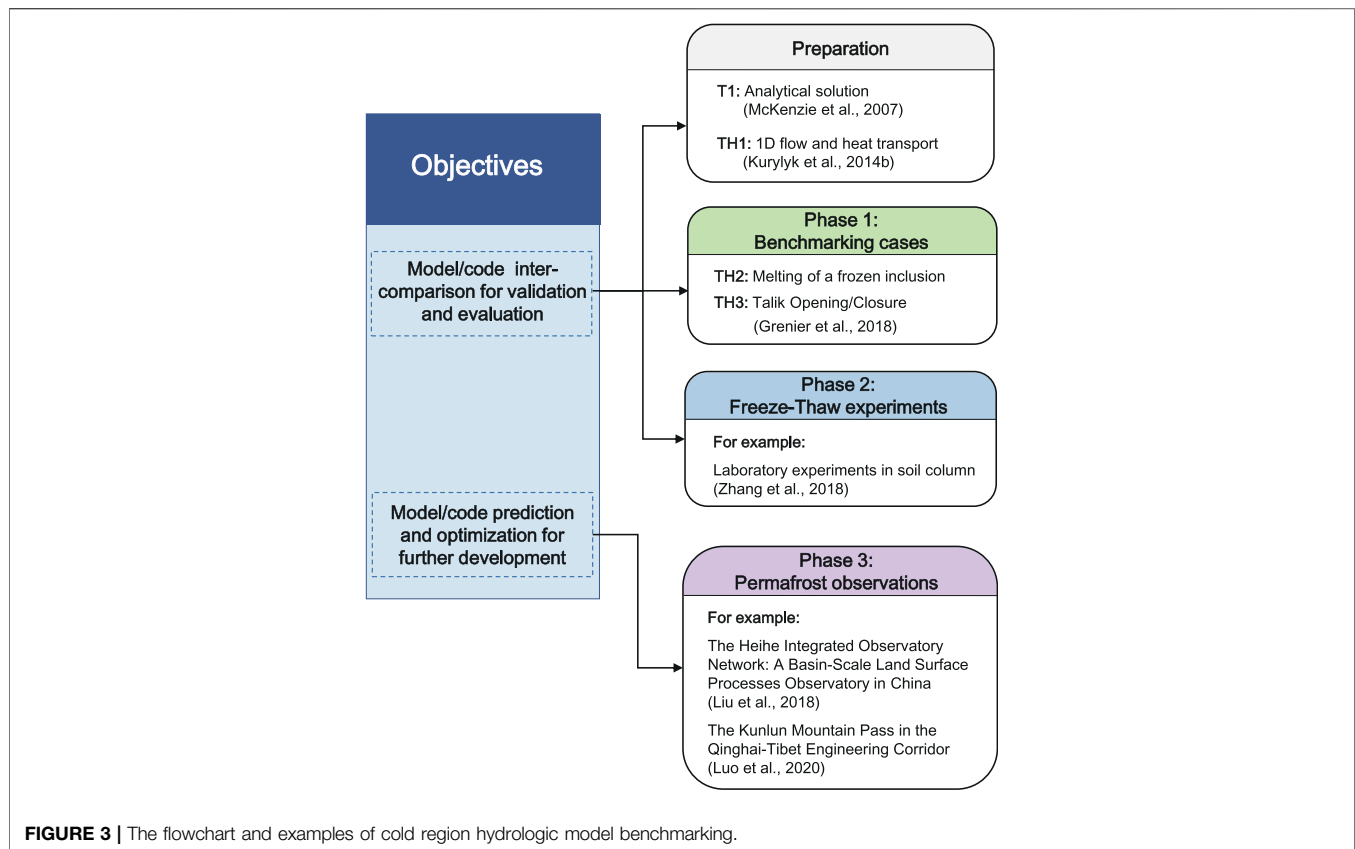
Objectives

Model/code intercomparison for validation and evaluation

Model/code prediction and optimization for further development

Preparation

T1: Analytical solution (McKenzie et al., 2007)

TH1: 1D flow and heat transport (Kurylyk et al., 2014b)

Phase 1: Benchmarking cases

TH2: Melting of a frozen inclusion

TH3: Talik Opening/Closure (Grenier et al., 2018)

Phase 2: Freeze-Thaw experiments

For example:

Laboratory experiments in soil column (Zhang et al., 2018)

Phase 3: Permafrost observations

For example:

The Heihe Integrated Observatory Network: A Basin-Scale Land Surface Processes Observatory in China (Liu et al., 2018)

The Kunlun Mountain Pass in the Qinghai-Tibet Engineering Corridor (Luo et al., 2020)

FIGURE 3 | The flowchart and examples of cold region hydrologic model benchmarking.